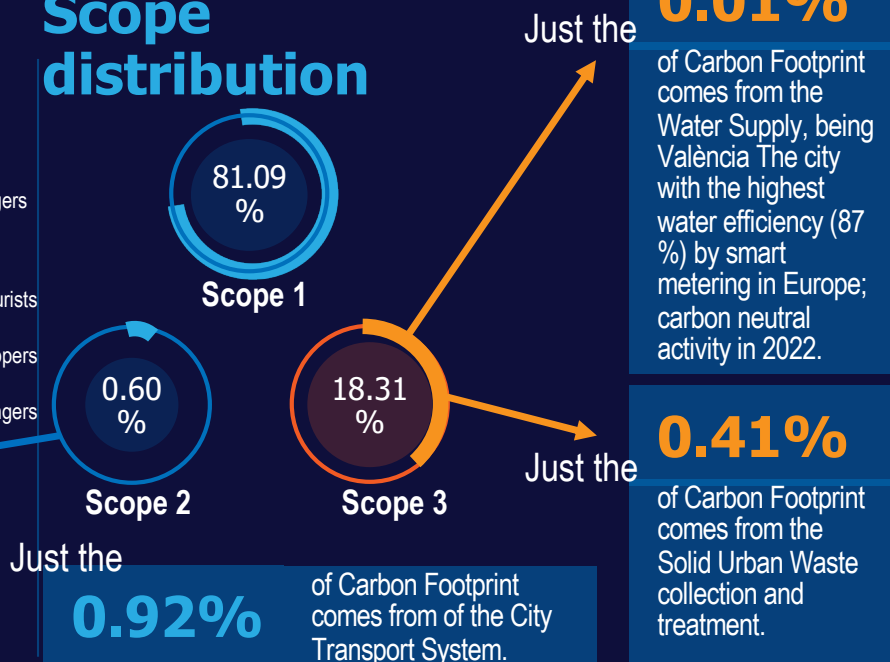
Scope distribution

gers

urists

pers

ngers

81.09 %

Scope 1

0.60 %

Scope 2

18.31 %

Scope 3

Just the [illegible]

of Carbon Footprint comes from the Water Supply, being València The city with the highest water efficiency (87 %) by smart metering in Europe; carbon neutral activity in 2022.

Just the 0.41%

of Carbon Footprint comes from the Solid Urban Waste collection and treatment.

Just the 0.92%

of Carbon Footprint comes from of the City Transport System.